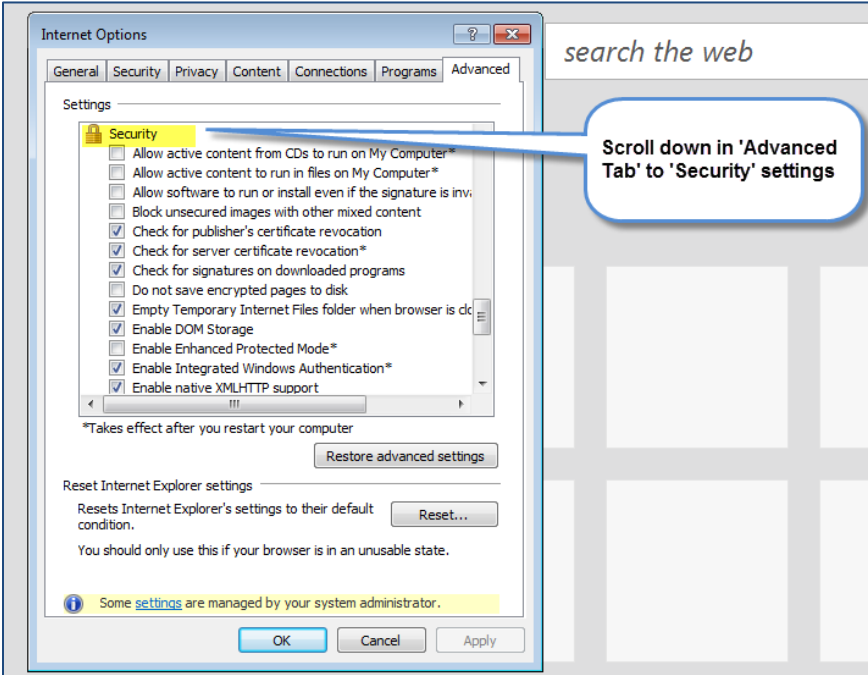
Internet Options

General | Security | Privacy | Content | Connections | Programs | Advanced

Settings

Security
Allow active content from CDs to run on My Computer*
Allow active content to run in files on My Computer*
Allow software to run or install even if the signature is inva
Block unsecured images with other mixed content
Check for publisher's certificate revocation
Check for server certificate revocation*
Check for signatures on downloaded programs
Do not save encrypted pages to disk
Empty Temporary Internet Files folder when browser is clo
Enable DOM Storage
Enable Enhanced Protected Mode*
Enable Integrated Windows Authentication*
Enable native XMLHTTP support

*Takes effect after you restart your computer

Restore advanced settings

Reset Internet Explorer settings

Resets Internet Explorer's settings to their default condition.

Reset...

You should only use this if your browser is in an unusable state.

Some settings are managed by your system administrator.

OK | Cancel | Apply

search the web

Scroll down in 'Advanced Tab' to 'Security' settings